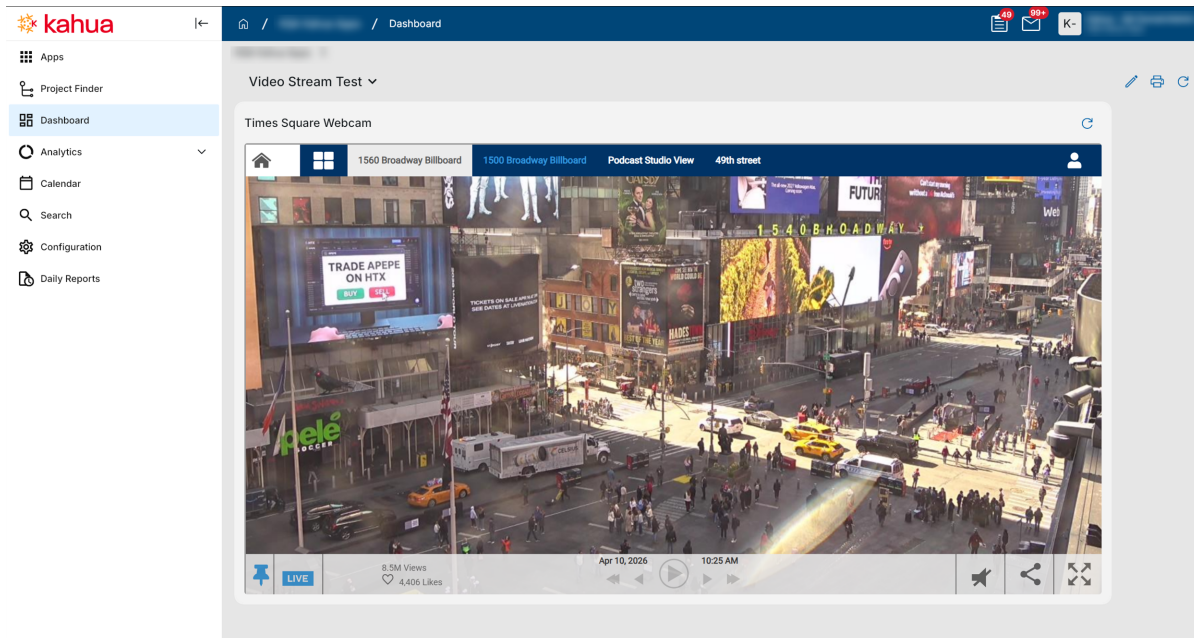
kahua

Apps
Project Finder
Dashboard
Analytics
Calendar
Search
Configuration
Daily Reports

/ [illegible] / Dashboard

49
99+
K-

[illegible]

Video Stream Test

Times Square Webcam

1560 Broadway Billboard
1500 Broadway Billboard
Podcast Studio View
49th street

TRADE APEPE ON HTX
BUY SELL

TICKETS ON SALE APEX.NET SEE DATES AT LIVEMEMBERS

1540 BROADWAY

FUTUR

pelé SOCCER

CELSIUS

LIVE
8.5M Views
4,406 Likes
Apr 10, 2026
10:25 AM